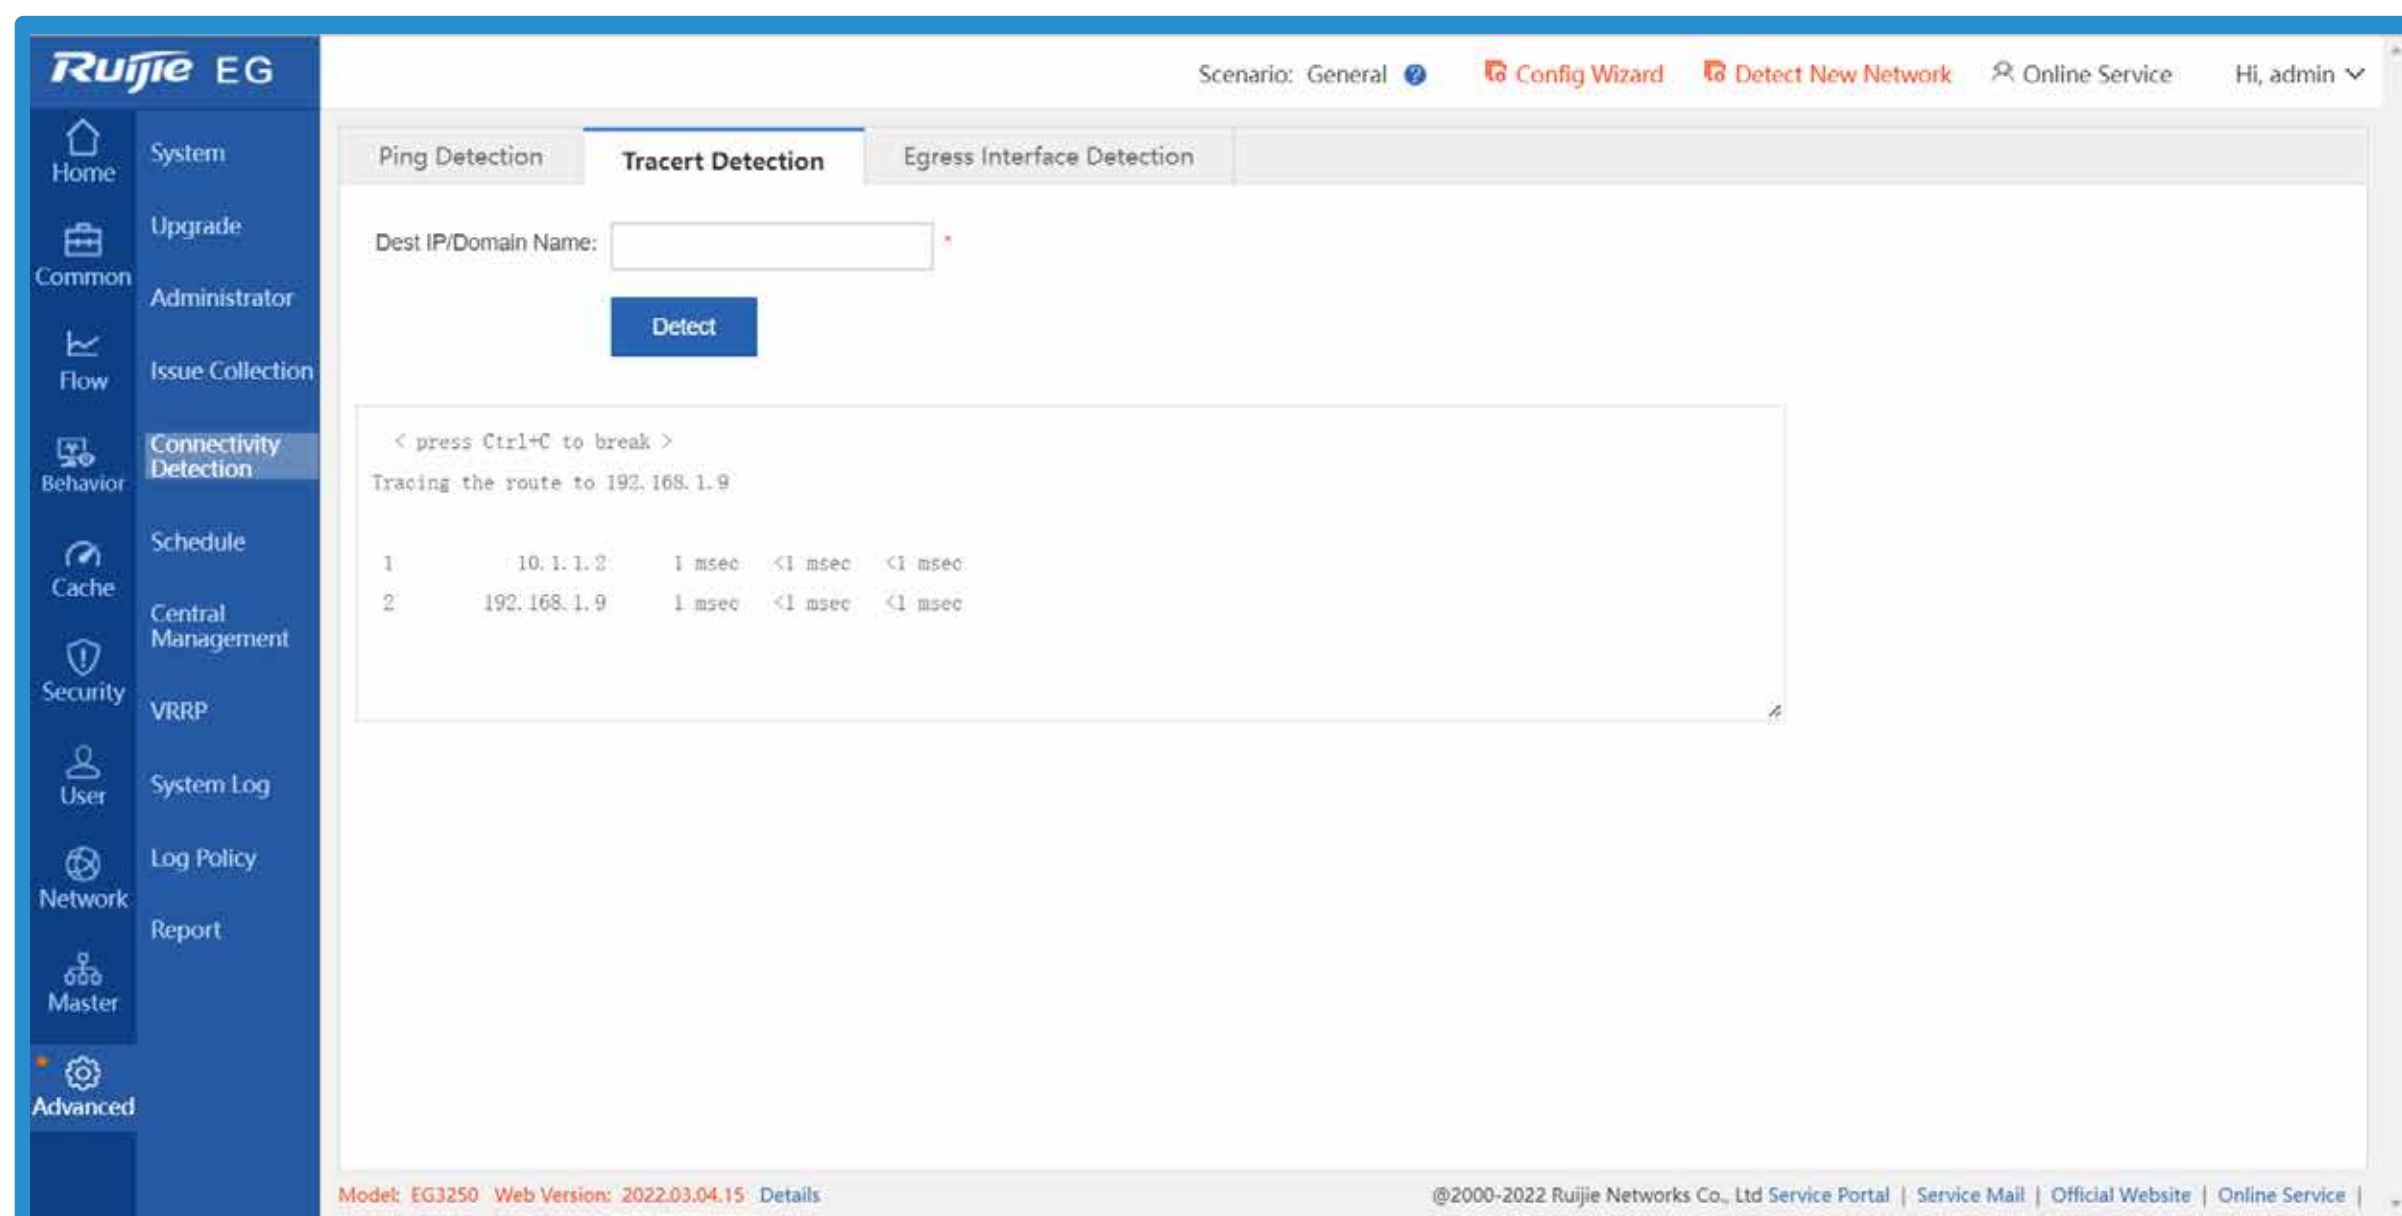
Ruijie EG

Scenario: General
Config Wizard
Detect New Network
Online Service
Hi, admin

Home
Common
Flow
Behavior
Cache
Security
User
Network
Master
Advanced

System
Upgrade
Administrator
Issue Collection
Connectivity Detection
Schedule
Central Management
VRRP
System Log
Log Policy
Report

Ping Detection
Tracert Detection
Egress Interface Detection

Dest IP/Domain Name: *

Detect

< press Ctrl+C to break >
Tracing the route to 192.168.1.9

1 10.1.1.2 1 msec <1 msec <1 msec
2 192.168.1.9 1 msec <1 msec <1 msec

Model: EG3250 Web Version: 2022.03.04.15 Details
@2000-2022 Ruijie Networks Co., Ltd Service Portal | Service Mail | Official Website | Online Service |